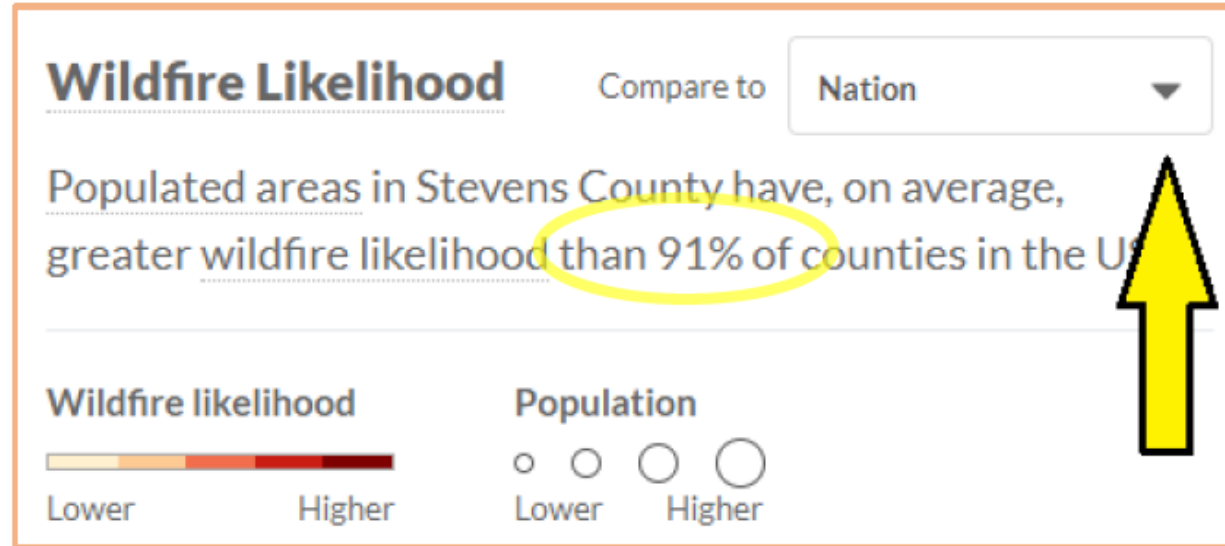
Wildfire Likelihood

Compare to

Nation

Populated areas in Stevens County have, on average, greater wildfire likelihood than 91% of counties in the U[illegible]

Wildfire likelihood

Lower Higher

Population

Lower Higher